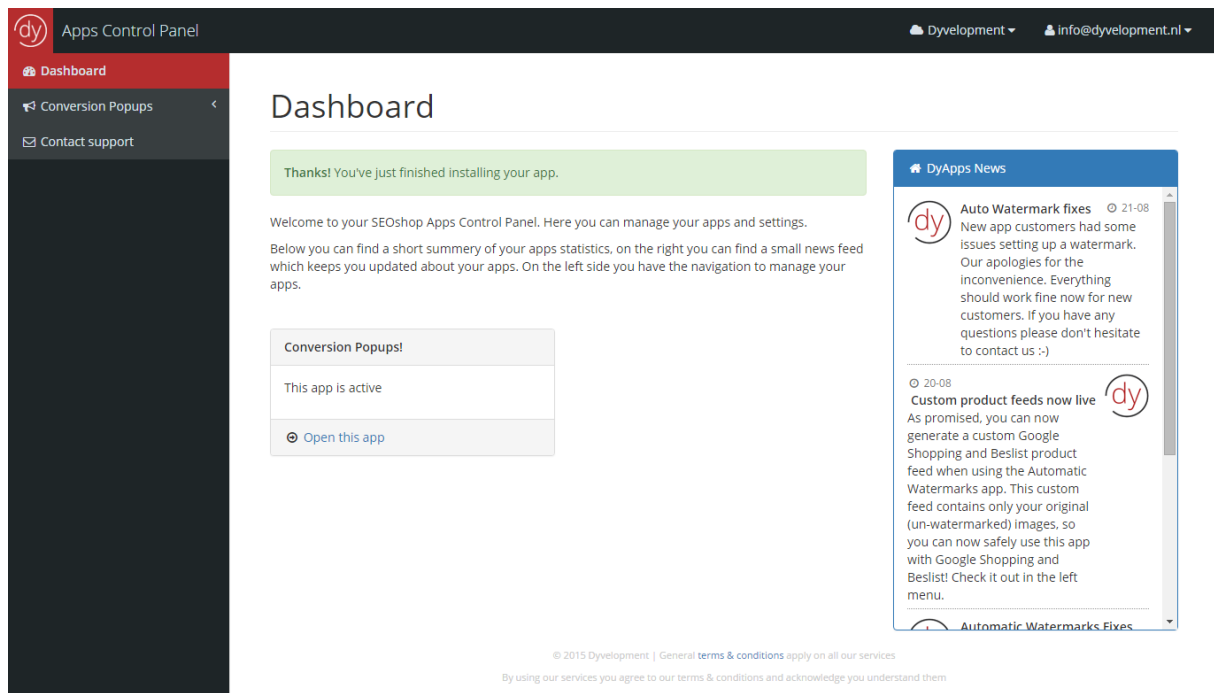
dy Apps Control Panel

Dyvelopment ▾

info@dyvelopment.nl ▾

Dashboard

Conversion Popups

Contact support

Dashboard

**Thanks!** You've just finished installing your app.

Welcome to your SEOshop Apps Control Panel. Here you can manage your apps and settings.

Below you can find a short summery of your apps statistics, on the right you can find a small news feed which keeps you updated about your apps. On the left side you have the navigation to manage your apps.

Conversion Popups!

This app is active

Open this app

DyApps News

dy

Auto Watermark fixes 21-08

New app customers had some issues setting up a watermark. Our apologies for the inconvenience. Everything should work fine now for new customers. If you have any questions please don't hesitate to contact us :-)

20-08

Custom product feeds now live

dy

As promised, you can now generate a custom Google Shopping and Beslist product feed when using the Automatic Watermarks app. This custom feed contains only your original (un-watermarked) images, so you can now safely use this app with Google Shopping and Beslist! Check it out in the left menu.

Automatic Watermarks Fixes

© 2015 Dyvelopment | General terms & conditions apply on all our services

By using our services you agree to our terms & conditions and acknowledge you understand them